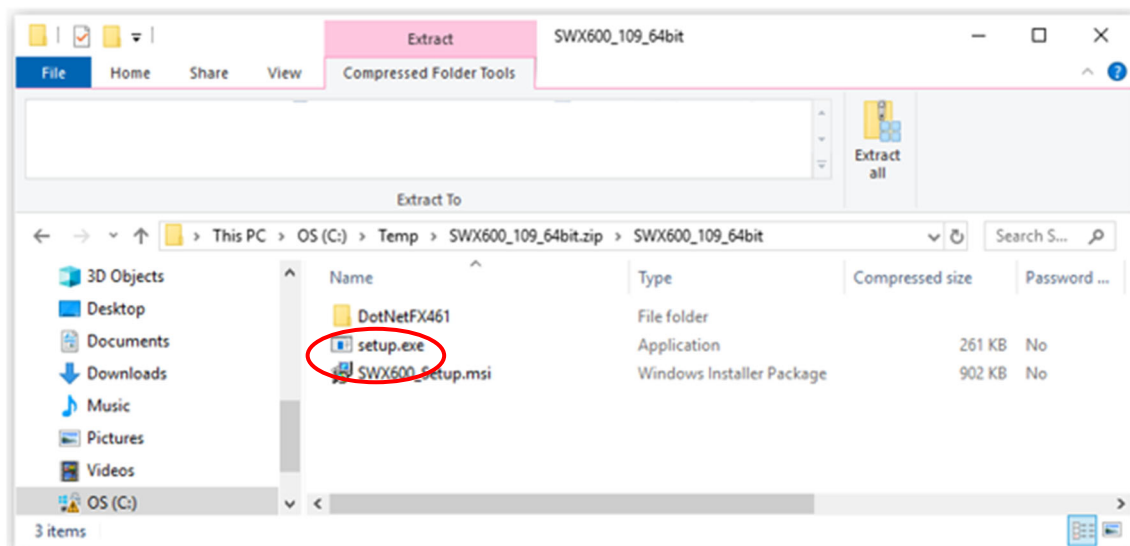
Extract SWX600_109_64bit

File Home Share View Compressed Folder Tools

Extract all

Extract To

This PC > OS (C:) > Temp > SWX600_109_64bit.zip > SWX600_109_64bit

Search S...

3D Objects
Desktop
Documents
Downloads
Music
Pictures
Videos
OS (C:)

| Name | Type | Compressed size | Password ... |
|---|---|---|---|
| DotNetFX461 | File folder | | |
| setup.exe | Application | 261 KB | No |
| SWX600_Setup.msi | Windows Installer Package | 902 KB | No |

3 items